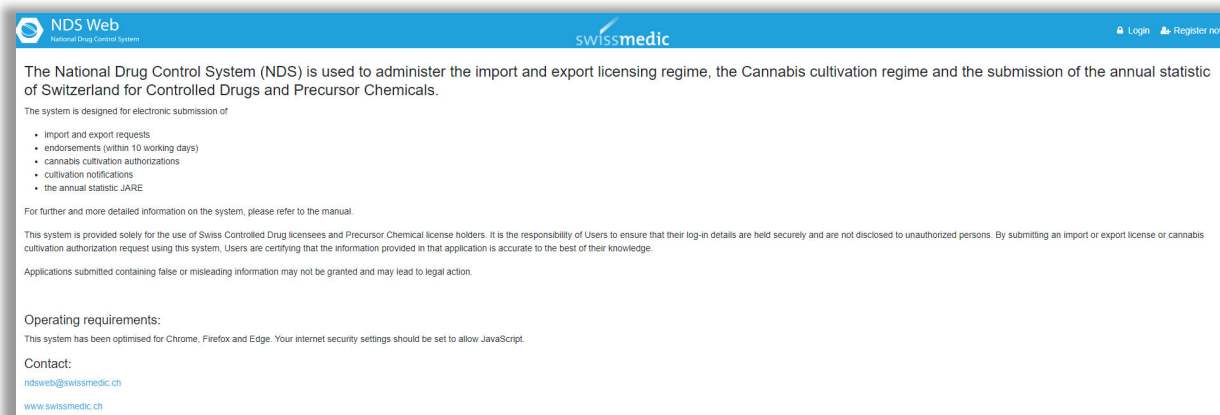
NDS Web
National Drug Control System

swissmedic

Login Register no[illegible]

The National Drug Control System (NDS) is used to administer the import and export licensing regime, the Cannabis cultivation regime and the submission of the annual statistic of Switzerland for Controlled Drugs and Precursor Chemicals.

The system is designed for electronic submission of

- import and export requests
- endorsements (within 10 working days)
- cannabis cultivation authorizations
- cultivation notifications
- the annual statistic JARE

For further and more detailed information on the system, please refer to the manual.

This system is provided solely for the use of Swiss Controlled Drug licensees and Precursor Chemical license holders. It is the responsibility of Users to ensure that their log-in details are held securely and are not disclosed to unauthorized persons. By submitting an import or export license or cannabis cultivation authorization request using this system, Users are certifying that the information provided in that application is accurate to the best of their knowledge.

Applications submitted containing false or misleading information may not be granted and may lead to legal action.

Operating requirements:
This system has been optimised for Chrome, Firefox and Edge. Your internet security settings should be set to allow JavaScript.

Contact:
ndsweb@swissmedic.ch

www.swissmedic.ch